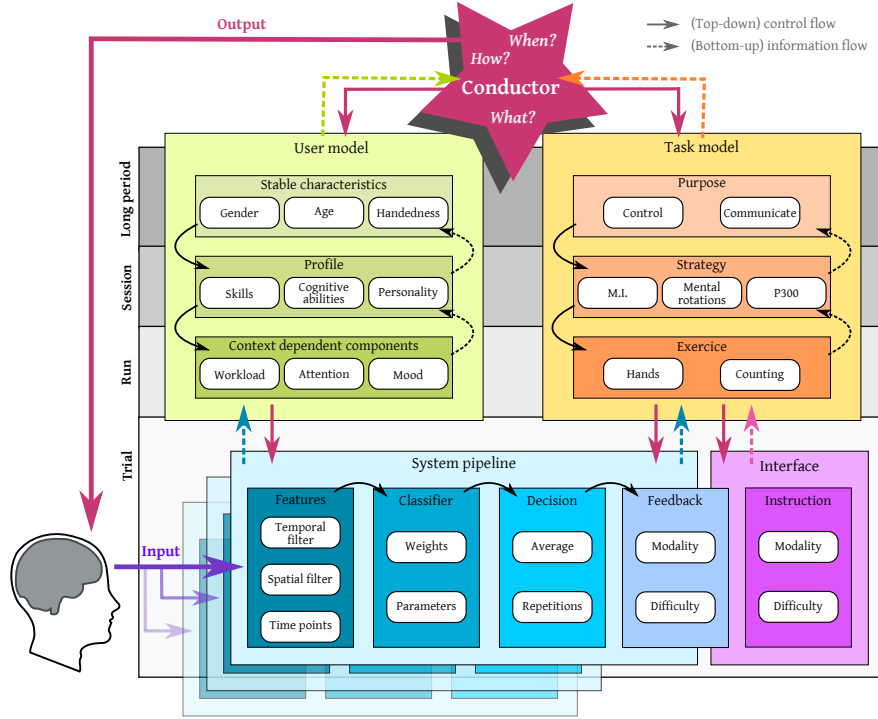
Output

(Top-down) control flow
(Bottom-up) information flow

When?
How?
Conductor
What?

Long period
Session
Run
Trial

User model

Stable characteristics
Gender
Age
Handedness

Profile
Skills
Cognitive abilities
Personality

Context dependent components
Workload
Attention
Mood

Task model

Purpose
Control
Communicate

Strategy
M.I.
Mental rotations
P300

Exercice
Hands
Counting

System pipeline

Features
Temporal filter
Spatial filter
Time points

Classifier
Weights
Parameters

Decision
Average
Repetitions

Feedback
Modality
Difficulty

Interface
Instruction
Modality
Difficulty

Input